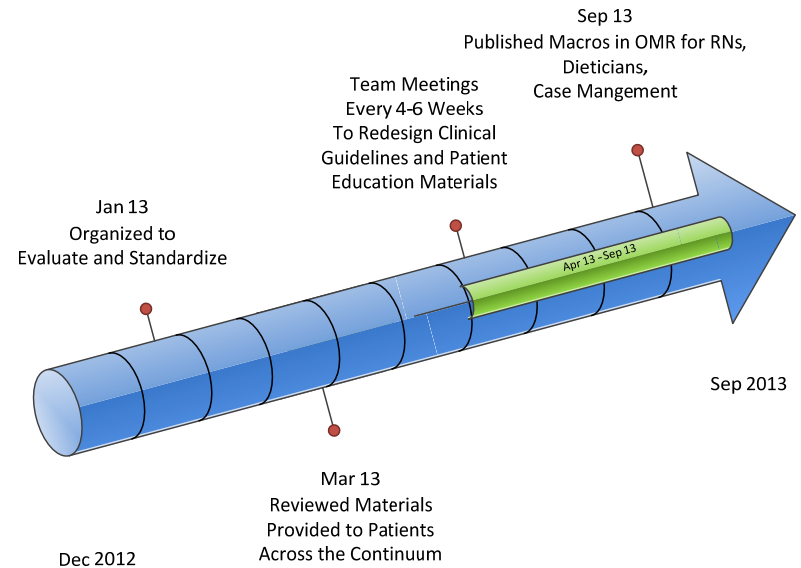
Sep 13
Published Macros in OMR for RNs, Dieticians, Case Mangement

Team Meetings Every 4-6 Weeks To Redesign Clinical Guidelines and Patient Education Materials

Jan 13
Organized to Evaluate and Standardize

Apr 13 - Sep 13

Sep 2013

Mar 13
Reviewed Materials Provided to Patients Across the Continuum

Dec 2012